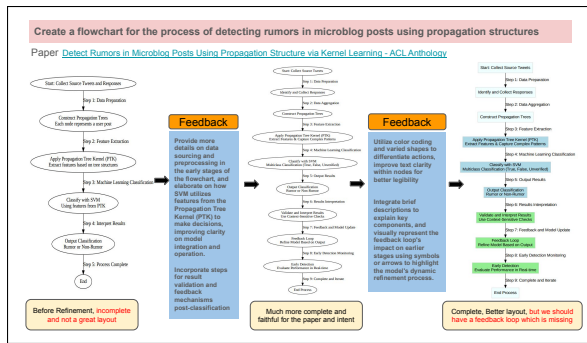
Create a flowchart for the process of detecting rumors in microblog posts using propagation structures

Paper Detect Rumors in Microblog Posts Using Propagation Structure via Kernel Learning - ACL Anthology

Start: Collect Source Tweets and Responses

Step 1: Data Preparation

Construct Propagation Trees
Each node represents a tweet post

Step 2: Feature Extraction

Apply Propagation Tree Kernel (PTK)
Extract features based on tree structures

Step 3: Machine Learning Classification

Classify with SVM
Using features from PTK

Step 4: Interpret Results

Output Classification
Rumor or Non-Rumor

Step 5: Process Complete

End

Feedback

Provide more details on data sourcing and preprocessing in the early stages of the flowchart, and elaborate on how SVM utilizes features from the Propagation Tree Kernel (PTK) to make decisions, improving clarity on model integration and operation.

Incorporate steps for result validation and feedback mechanisms post-classification

Start: Collect Source Tweets

Step 1: Data Preparation

Identify and Collect Responses

Step 2: Data Aggregation

Construct Propagation Trees

Step 3: Feature Extraction

Apply Propagation Tree Kernel (PTK)
Extract Features & Capture Complex Patterns

Step 4: Machine Learning Classification

Classify with SVM
Multiclass Classification (True, False, Unverified)

Step 5: Output Results

Output Classification
Rumor or Non-Rumor

Step 6: Results Interpretation

Validate and Interpret Results
Use Context-Sensitive Checks

Step 7: Feedback and Model Update

Feedback Loop
Refine Model Based on Output

Step 8: Early Detection Monitoring

Early Detection
Evaluate Performance in Real-time

Step 9: Complete and Iterate

End Process

Feedback

Utilize color coding and varied shapes to differentiate actions, improve text clarity within nodes for better legibility

Integrate brief descriptions to explain key components, and visually represent the feedback loop's impact on earlier stages using symbols or arrows to highlight the model's dynamic refinement process.

Start: Collect Source Tweets

Step 1: Data Preparation

Identify and Collect Responses

Step 2: Data Aggregation

Construct Propagation Trees

Step 3: Feature Extraction

Apply Propagation Tree Kernel (PTK)
Extract Features & Capture Complex Patterns

Step 4: Machine Learning Classification

Classify with SVM
Multiclass Classification (True, False, Unverified)

Step 5: Output Results

Output Classification
Rumor or Non-Rumor

Step 6: Results Interpretation

Validate and Interpret Results
Use Context-Sensitive Checks

Step 7: Feedback and Model Update

Feedback Loop
Refine Model Based on Output

Step 8: Early Detection Monitoring

Early Detection
Evaluate Performance in Real-time

Step 9: Complete and Iterate

End Process

Before Refinement, incomplete and not a great layout

Much more complete and faithful for the paper and intent

Complete, Better layout, but we should have a feedback loop which is missing